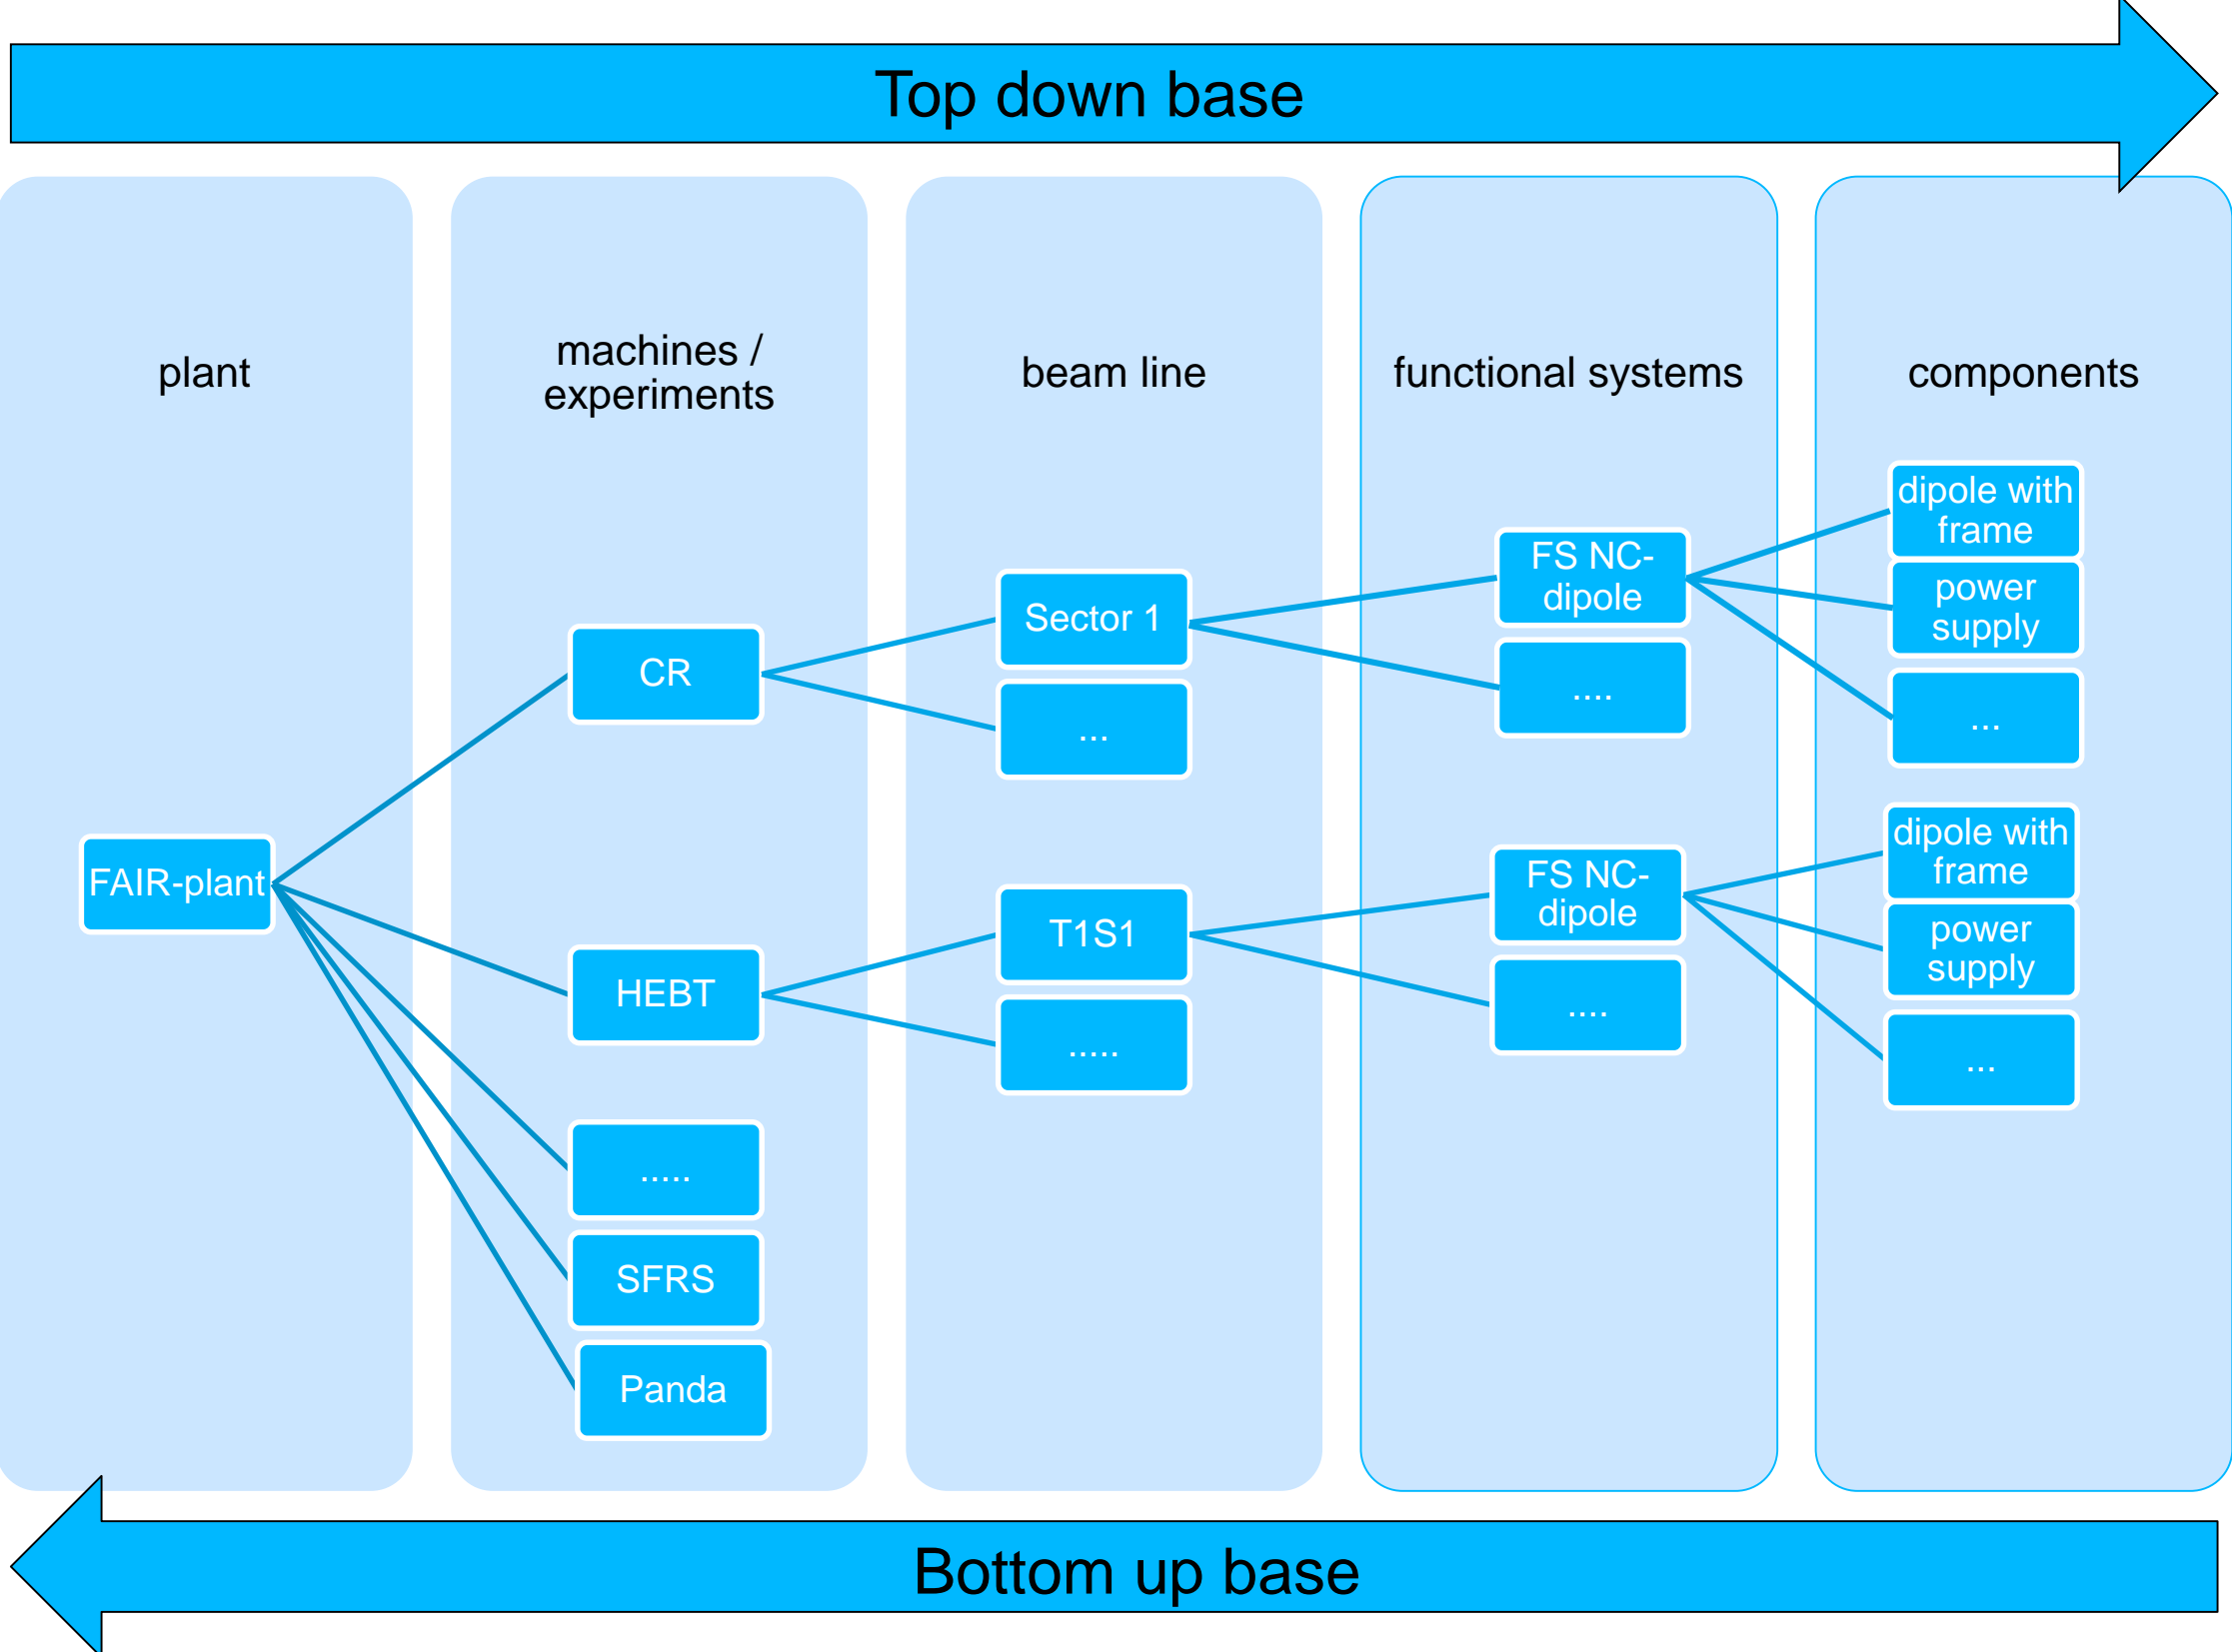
Top down base

plant

machines / experiments

beam line

functional systems

components

FAIR-plant

CR

HEBT

.....

SFRS

Panda

Sector 1

...

T1S1

.....

FS NC-dipole

....

FS NC-dipole

....

dipole with frame

power supply

...

dipole with frame

power supply

...

Bottom up base